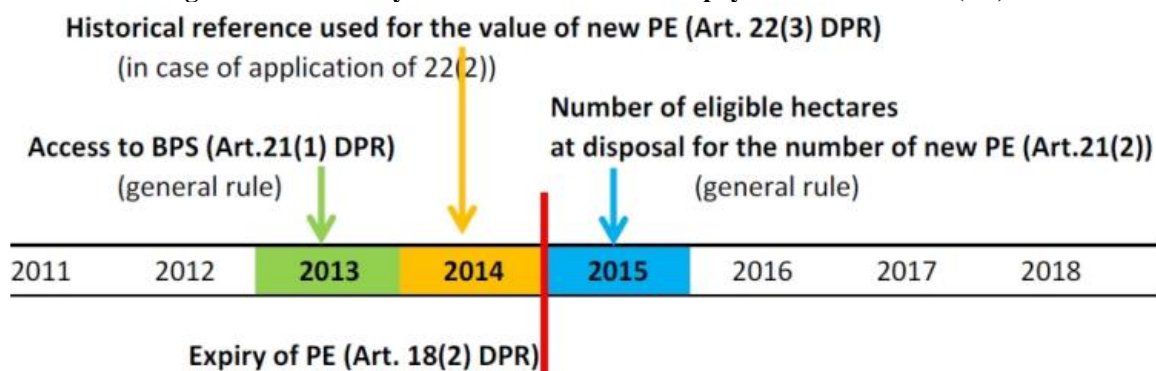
Historical reference used for the value of new PE (Art. 22(3) DPR)
(in case of application of 22(2))

Number of eligible hectares at disposal for the number of new PE (Art.21(2))
(general rule)

Access to BPS (Art.21(1) DPR)
(general rule)

2011 2012 2013 2014 2015 2016 2017 2018

Expiry of PE (Art. 18(2) DPR)